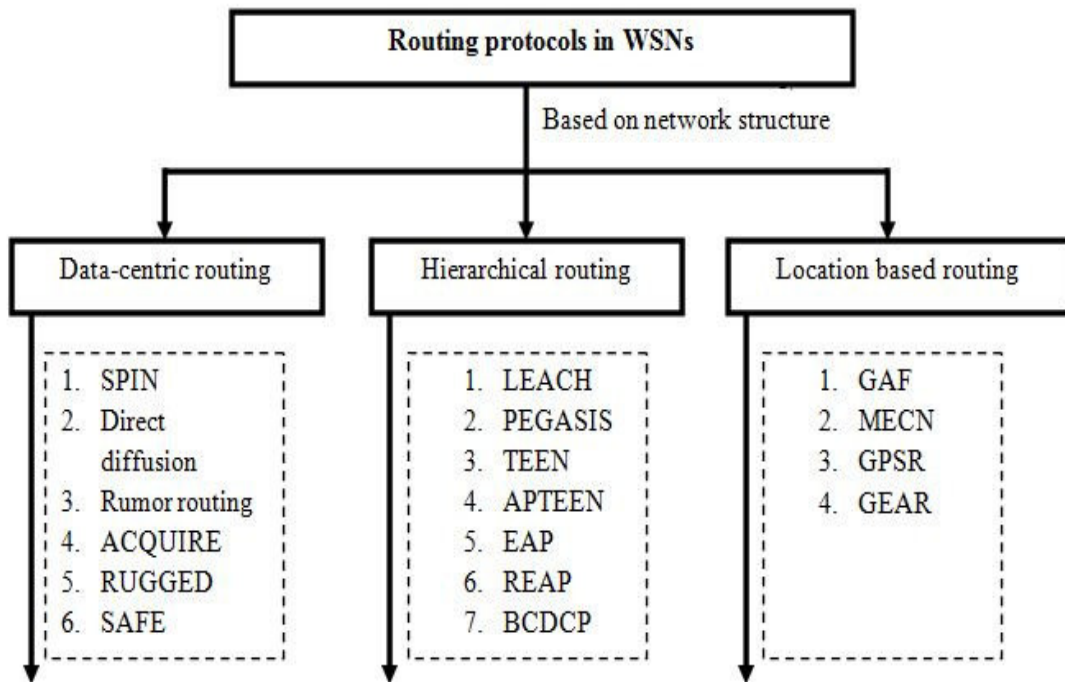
Routing protocols in WSNs

Based on network structure

Data-centric routing

1. SPIN
2. Direct diffusion
3. Rumor routing
4. ACQUIRE
5. RUGGED
6. SAFE

Hierarchical routing

1. LEACH
2. PEGASIS
3. TEEN
4. APTEEN
5. EAP
6. REAP
7. BCDCP

Location based routing

1. GAF
2. MECN
3. GPSR
4. GEAR